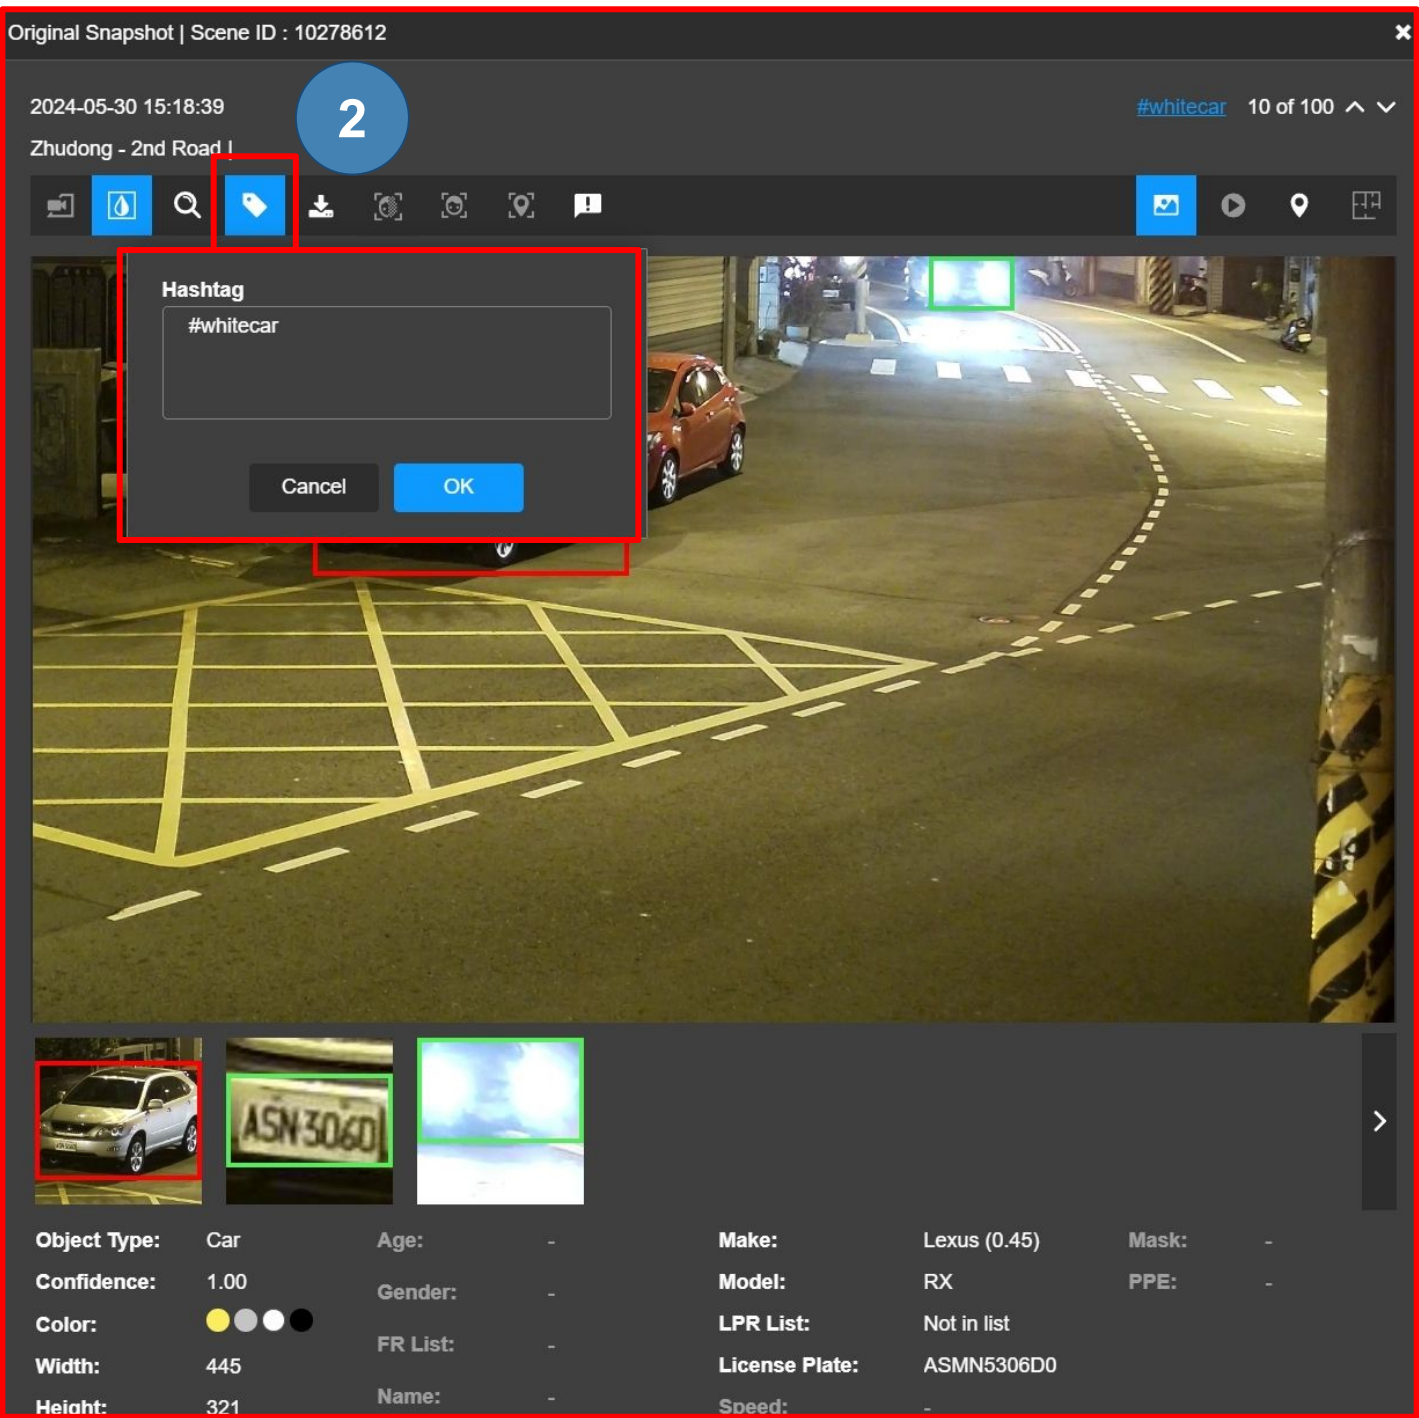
Original Snapshot | Scene ID : 10278612

2024-05-30 15:18:39

Zhudong - 2nd Road I

2

#whitecar 10 of 100

Hashtag

#whitecar

Cancel OK

ASN 306D

| Object Type: | Car | Age: | - | Make: | Lexus (0.45) | Mask: | - |
|---|---|---|---|---|---|---|---|
| Confidence: | 1.00 | Gender: | - | Model: | RX | PPE: | - |
| Color: | | FR List: | - | LPR List: | Not in list | | |
| Width: | 445 | Name: | - | License Plate: | ASMN5306D0 | | |
| Height: | 321 | | | Speed: | - | | |